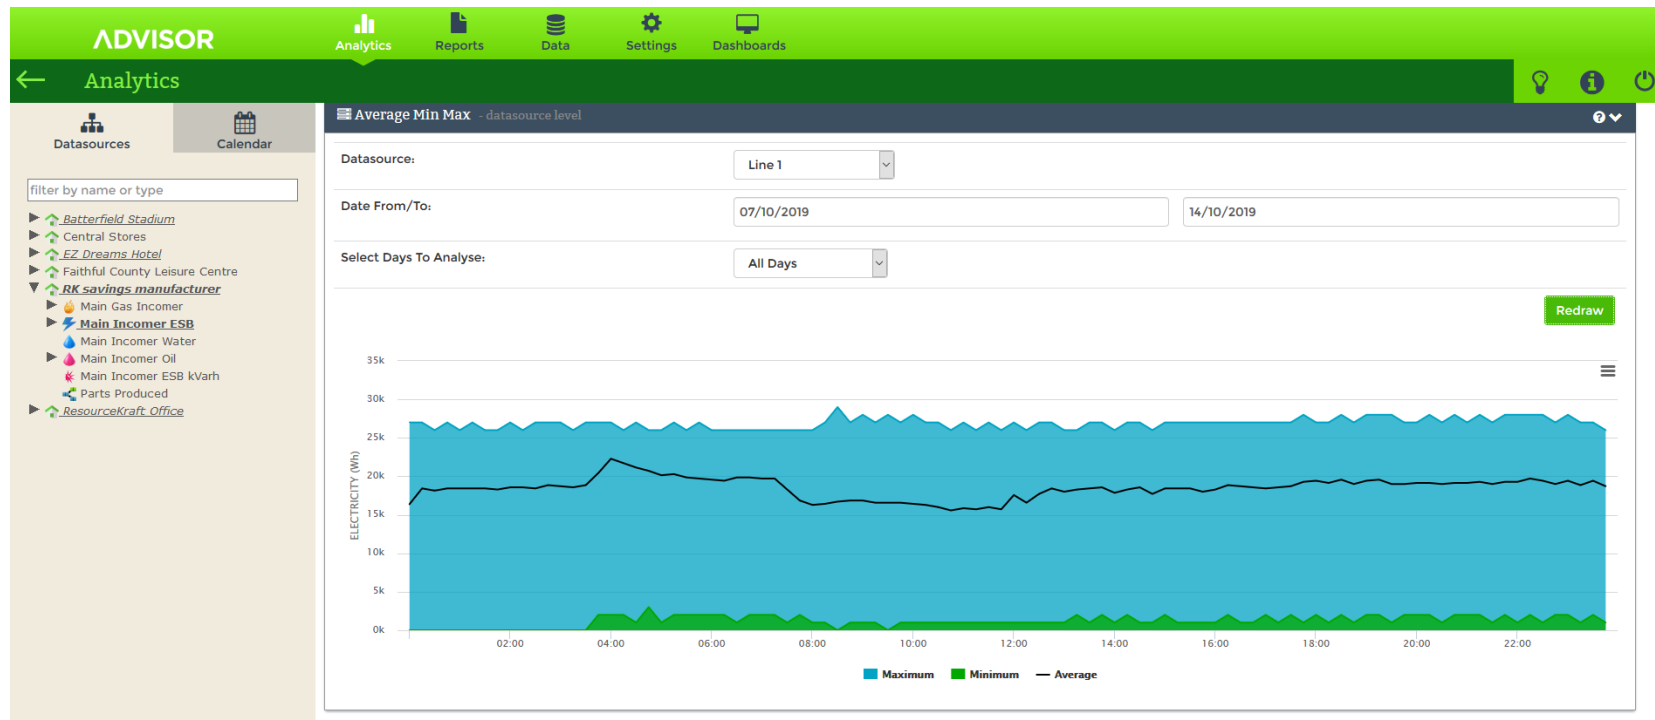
ADVISOR

Analytics Reports Data Settings Dashboards

Analytics

Datasources Calendar

filter by name or type

Batterfield Stadium
Central Stores
EZ Dreams Hotel
Faithful County Leisure Centre
RK savings manufacturer
Main Gas Incomer
Main Incomer ESB
Main Incomer Water
Main Incomer Oil
Main Incomer ESB kVarh
Parts Produced
ResourceKraft Office

Average Min Max - datasource level

Datasource: Line 1

Date From/To: 07/10/2019 14/10/2019

Select Days To Analyse: All Days

Redraw

35k
30k
25k
20k
15k
10k
5k
0k

ELECTRICITY (Wh)

02:00 04:00 06:00 08:00 10:00 12:00 14:00 16:00 18:00 20:00 22:00

Maximum Minimum Average